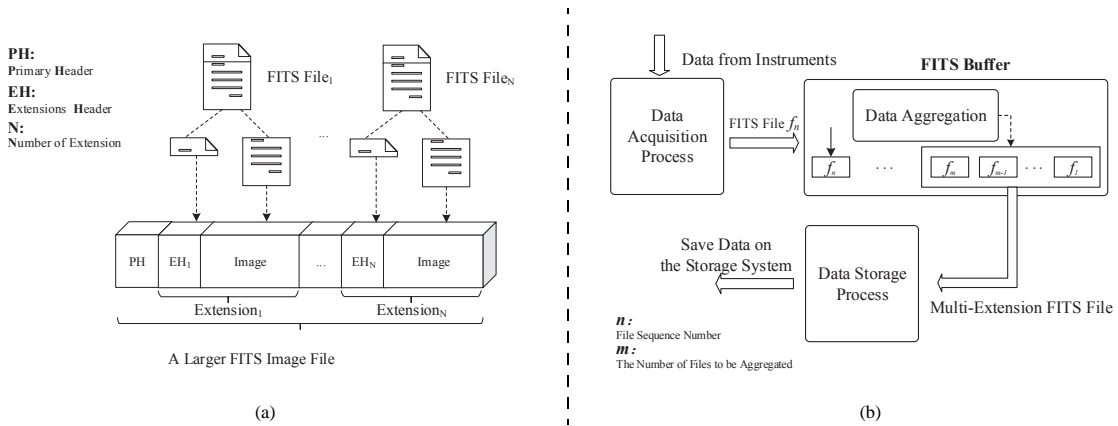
PH:
Primary Header
EH:
Extensions Header
N:
Number of Extension

FITS File$_1$

FITS File$_N$

...

PH | EH$_1$ | Image | ... | EH$_N$ | Image

Extension$_1$

Extension$_N$

A Larger FITS Image File

(a)

Data from Instruments

FITS Buffer

Data Acquisition Process

FITS File $f_n$

Data Aggregation

$f_n$ . . . $f_m$ $f_{m-1}$ . . . $f_1$

Save Data on the Storage System

Data Storage Process

Multi-Extension FITS File

$n$ :
File Sequence Number
$m$ :
The Number of Files to be Aggregated

(b)